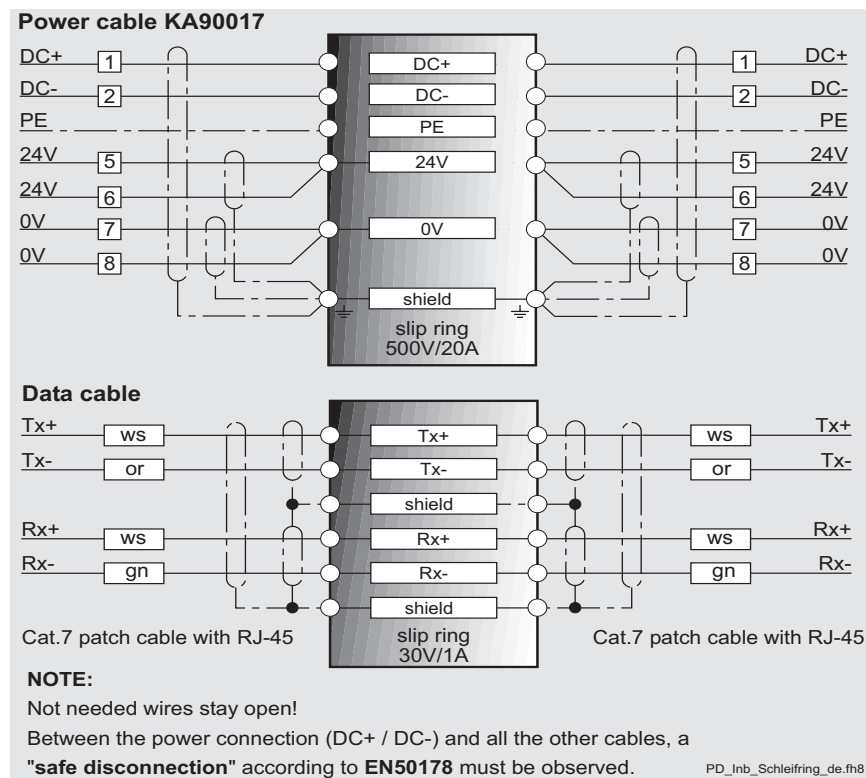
Power cable KA90017

DC+ 1 DC+ 1 DC+
DC- 2 DC- 2 DC-
PE PE PE
24V 5 24V 5 24V
24V 6 6 24V
0V 7 0V 7 0V
0V 8 8 0V
shield
slip ring
500V/20A

Data cable

Tx+ ws Tx+ ws Tx+
Tx- or Tx- or Tx-
shield
Rx+ ws Rx+ ws Rx+
Rx- gn Rx- gn Rx-
shield
Cat.7 patch cable with RJ-45
slip ring
30V/1A
Cat.7 patch cable with RJ-45

NOTE:
Not needed wires stay open!
Between the power connection (DC+ / DC-) and all the other cables, a "safe disconnection" according to EN50178 must be observed.

PD_Inb_Schleifring_de.fh8